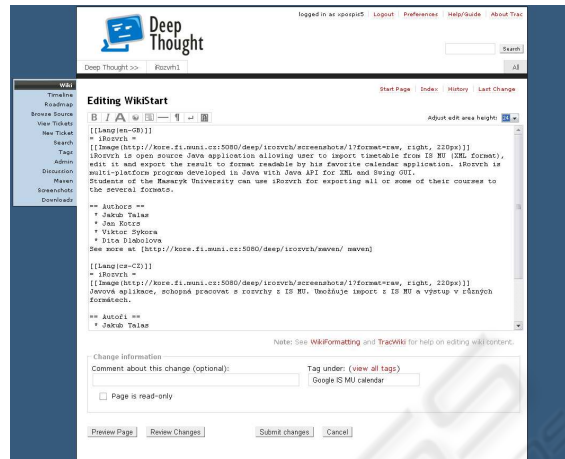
logged in as xpocpic5 | Logout | Preferences | Help/Guide | About Trac

Deep Thought

Search

Deep Thought >> iRozvrh1

All

Wiki
Timeline
Roadmap
Browse Source
View Tickets
New Ticket
Search
Tags
Admin
Discussion
Maven
Screenshots
Downloads

Start Page | Index | History | Last Change

Editing WikiStart

Adjust edit area height: 15

[[Lang(en-GB)]]
= iRozvrh =
[[Image(http://kore.fi.muni.cz:5080/deep/irozvrh/screenshots/1?format=raw, right, 220px)]]
iRozvrh is open source Java application allowing user to import timetable from IS MU (XML format), edit it and export the result to format readable by his favorite calendar application. iRozvrh is multi-platform program developed in Java with Java API for XML and Swing GUI.
Students of the Masaryk University can use iRozvrh for exporting all or some of their courses to the several formats.

== Authors ==
* Jakub Talas
* Jan Kotrs
* Viktor Sykora
* Dita Diabolova
See more at [http://kore.fi.muni.cz:5080/deep/irozvrh/maven/ maven]

[[Lang(cs-CZ)]]
= iRozvrh =
[[Image(http://kore.fi.muni.cz:5080/deep/irozvrh/screenshots/1?format=raw, right, 220px)]]
Javová aplikace, schopná pracovat s rozvrhy z IS MU. Umožňuje import z IS MU a výstup v různých formátech.

== Autoři ==
* Jakub Talas

Note: See WikiFormatting and TracWiki for help on editing wiki content.

Change information
Comment about this change (optional):
Tag under: (view all tags)
Google IS MU calendar
Page is read-only

Preview Page | Review Changes | Submit changes | Cancel